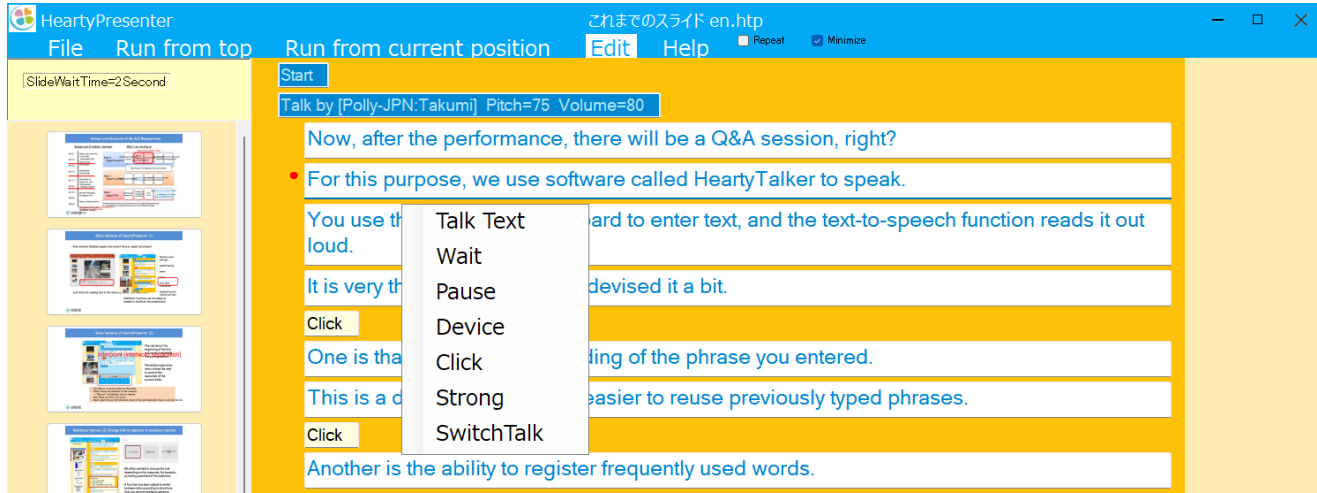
HeartyPresenter
これまでのスライド en.htp
File Run from top Run from current position Edit Help Repeat Minimize

SlideWaitTime=2Second

Start
Talk by [Polly-JPN:Takumi] Pitch=75 Volume=80
Now, after the performance, there will be a Q&A session, right?
For this purpose, we use software called HeartyTalker to speak.
You use th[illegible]ard to enter text, and the text-to-speech function reads it out loud.
It is very th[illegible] devised it a bit.
Click
One is tha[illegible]ding of the phrase you entered.
This is a d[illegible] easier to reuse previously typed phrases.
Click
Another is the ability to register frequently used words.

Talk Text
Wait
Pause
Device
Click
Strong
SwitchTalk